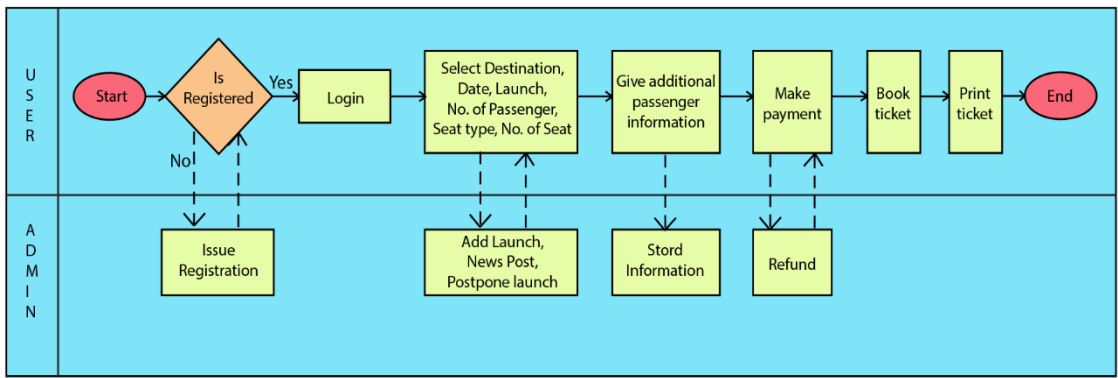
USER

Start

Is Registered

Yes

Login

Select Destination, Date, Launch, No. of Passenger, Seat type, No. of Seat

Give additional passenger information

Make payment

Book ticket

Print ticket

End

No

ADMIN

Issue Registration

Add Launch, News Post, Postpone launch

Stord Information

Refund